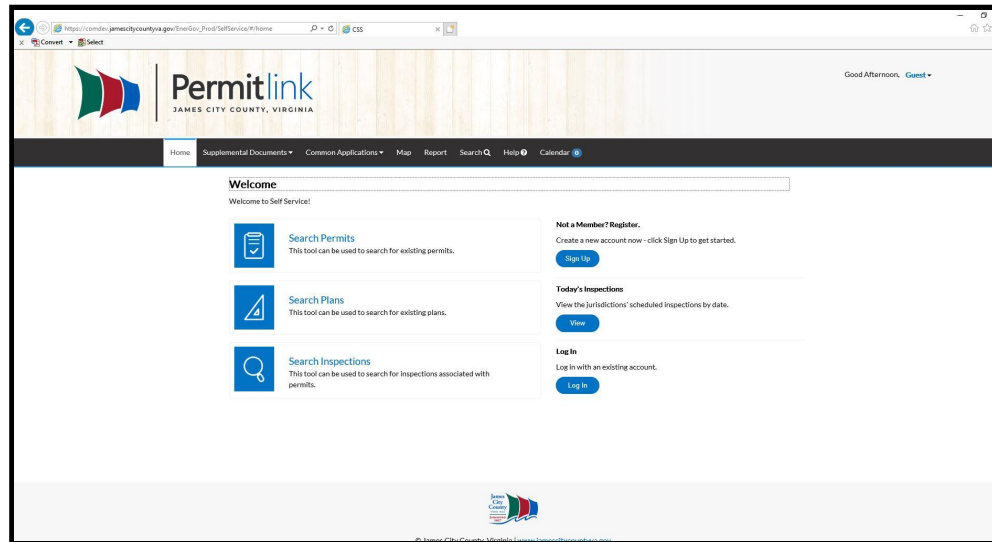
https://comdev.jamescitycountyva.gov/EnerGov_Prod/SelfService/#/home
CSS
Convert Select

Permitlink
JAMES CITY COUNTY, VIRGINIA

Good Afternoon, Guest

Home Supplemental Documents Common Applications Map Report Search Help Calendar 0

Welcome
Welcome to Self Service!

Search Permits
This tool can be used to search for existing permits.

Search Plans
This tool can be used to search for existing plans.

Search Inspections
This tool can be used to search for inspections associated with permits.

Not a Member? Register.
Create a new account now - click Sign Up to get started.
Sign Up

Today's Inspections
View the jurisdictions' scheduled inspections by date.
View

Log In
Log in with an existing account.
Log In

James City County

© James City County, Virginia | www.jamescitycountyva.gov